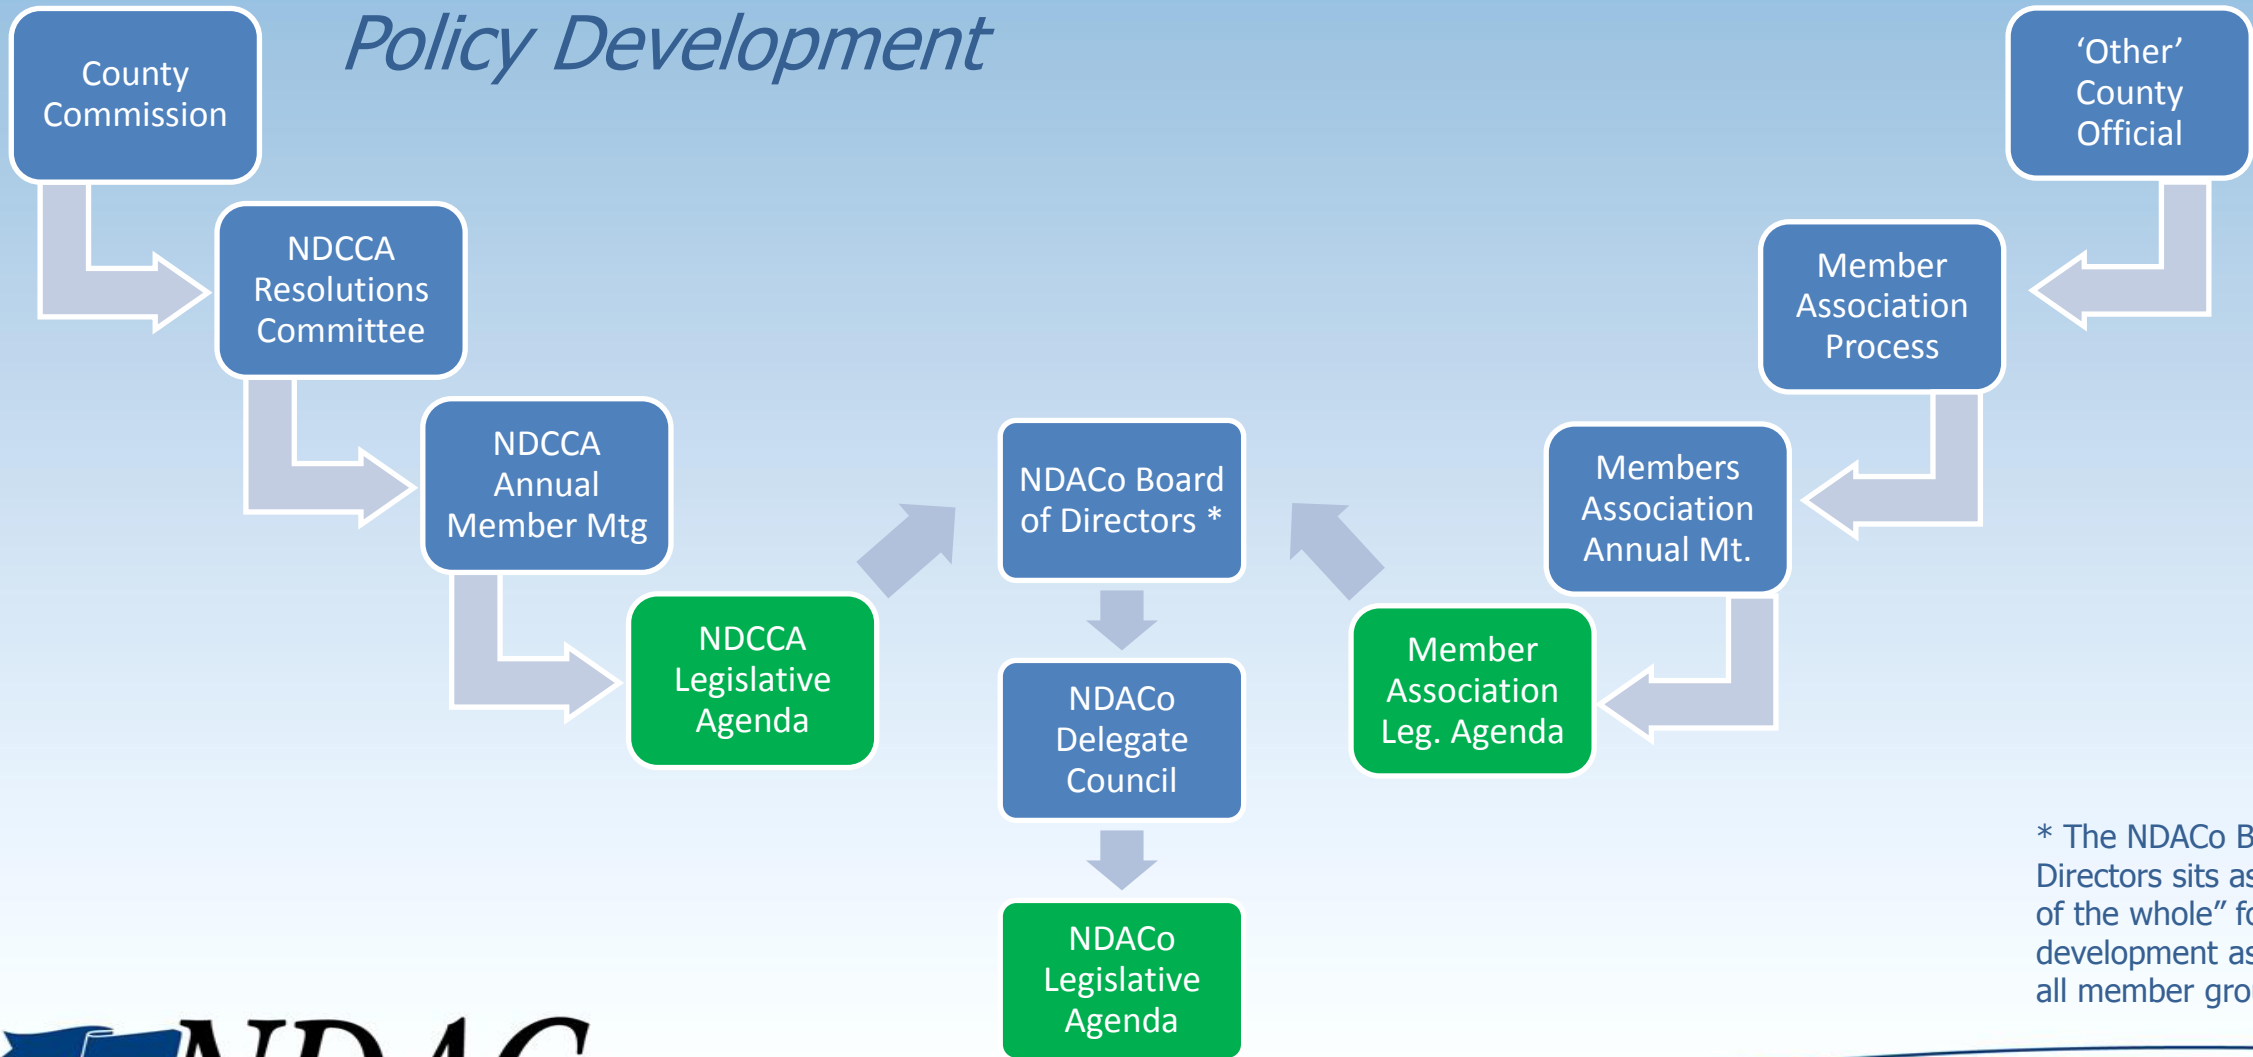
Policy Development

County Commission

NDCCA Resolutions Committee

NDCCA Annual Member Mtg

NDCCA Legislative Agenda

NDACo Board of Directors *

NDACo Delegate Council

NDACo Legislative Agenda

'Other' County Official

Member Association Process

Members Association Annual Mt.

Member Association Leg. Agenda

* The NDACo B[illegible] Directors sits as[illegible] of the whole" fo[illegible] development as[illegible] all member gro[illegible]

NDAC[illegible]